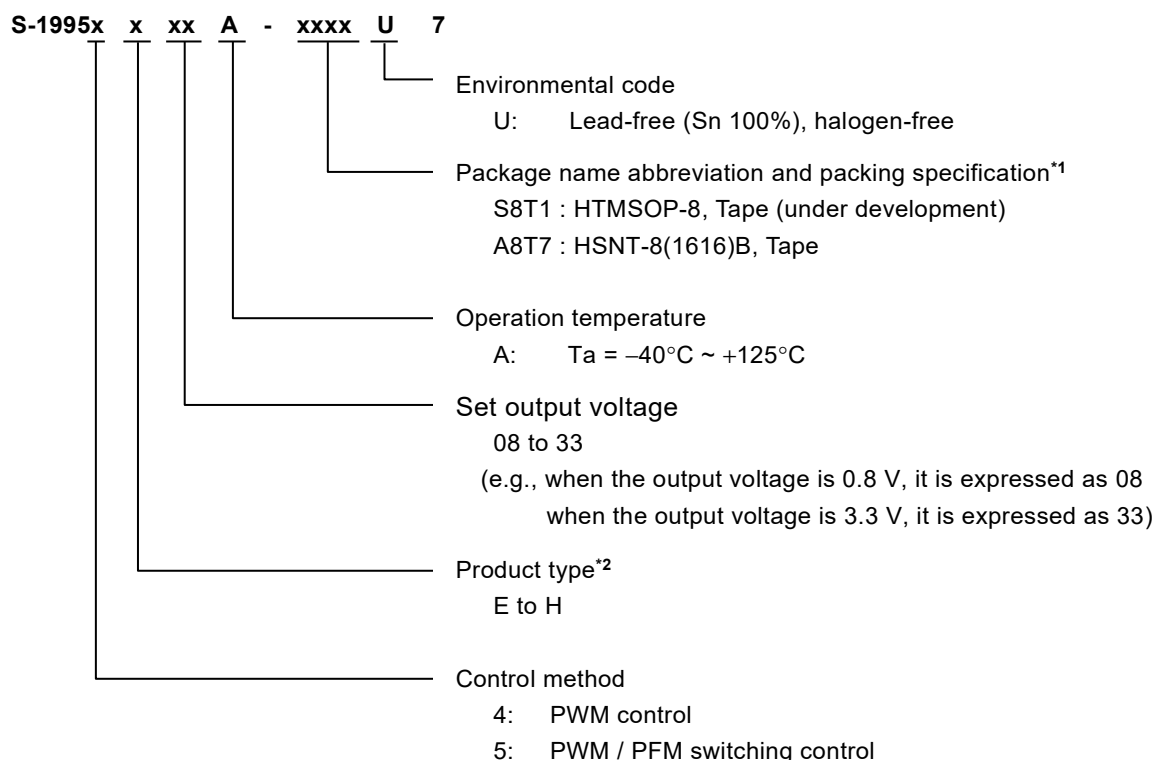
S-1995x x xx A - xxxx U 7

Environmental code
U: Lead-free (Sn 100%), halogen-free

Package name abbreviation and packing specification$^{*1}$
S8T1 : HTMSOP-8, Tape (under development)
A8T7 : HSNT-8(1616)B, Tape

Operation temperature
A: Ta = −40°C ~ +125°C

Set output voltage
08 to 33
(e.g., when the output voltage is 0.8 V, it is expressed as 08
when the output voltage is 3.3 V, it is expressed as 33)

Product type$^{*2}$
E to H

Control method
4: PWM control
5: PWM / PFM switching control